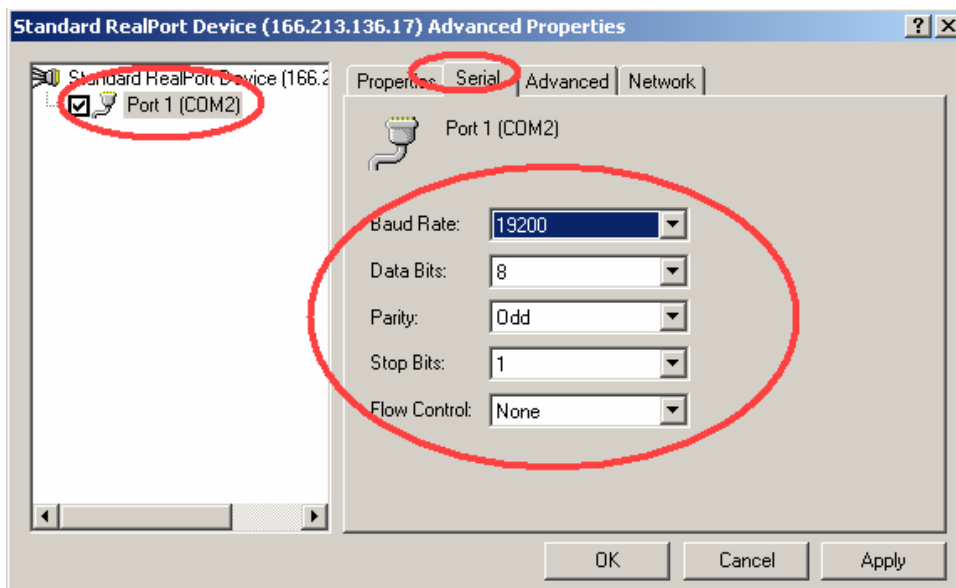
Standard RealPort Device (166.213.136.17) Advanced Properties

?
X

Standard RealPort Device (166.2
Port 1 (COM2)

Properties
Serial
Advanced
Network

Port 1 (COM2)

Baud Rate: 19200
Data Bits: 8
Parity: Odd
Stop Bits: 1
Flow Control: None

OK
Cancel
Apply